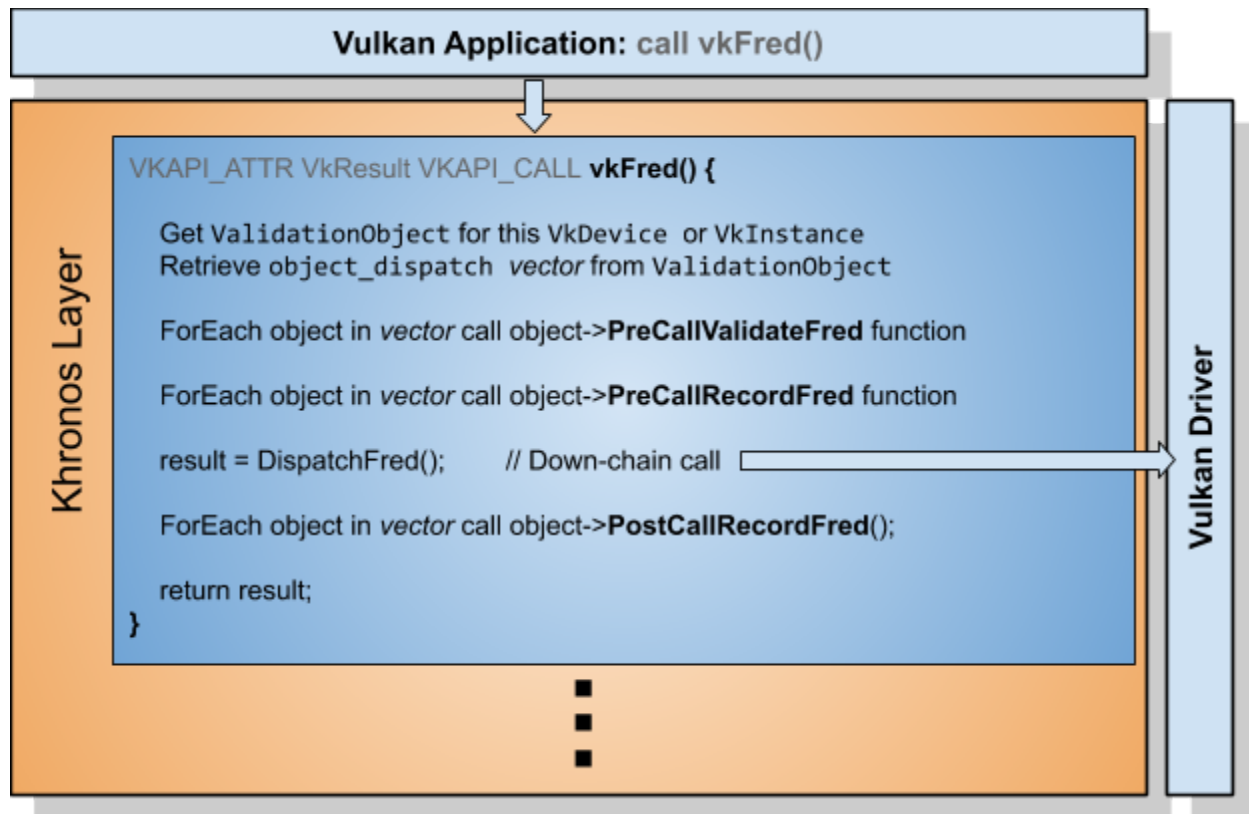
Vulkan Application: call vkFred()

Khronos Layer

VKAPI_ATTR VkResult VKAPI_CALL vkFred() {

Get ValidationObject for this VkDevice or VkInstance
Retrieve object_dispatch vector from ValidationObject

ForEach object in vector call object->PreCallValidateFred function

ForEach object in vector call object->PreCallRecordFred function

result = DispatchFred(); // Down-chain call

ForEach object in vector call object->PostCallRecordFred();

return result;
}

Vulkan Driver